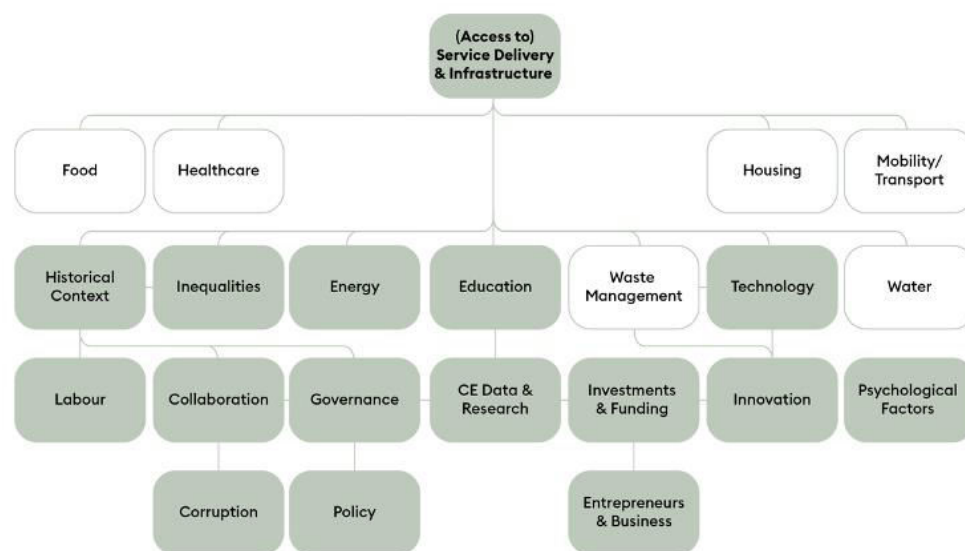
(Access to)
Service Delivery
& Infrastructure

Food

Healthcare

Housing

Mobility/
Transport

Historical
Context

Inequalities

Energy

Education

Waste
Management

Technology

Water

Labour

Collaboration

Governance

CE Data &
Research

Investments
& Funding

Innovation

Psychological
Factors

Corruption

Policy

Entrepreneurs
& Business